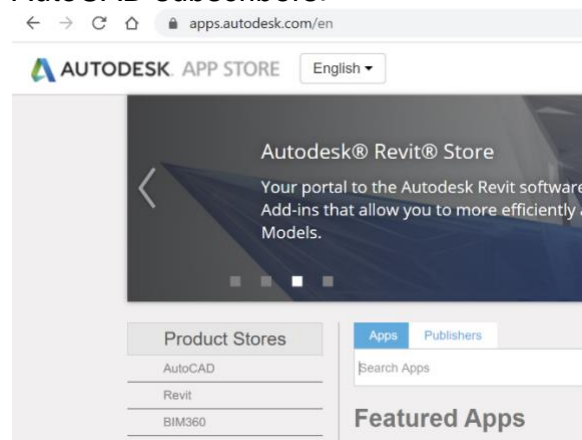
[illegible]

apps.autodesk.com/en

AUTODESK. APP STORE English

Autodesk® Revit® Store

Your portal to the Autodesk Revit software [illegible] Add-ins that allow you to more efficiently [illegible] Models.

Product Stores

AutoCAD

Revit

BIM360

Apps Publishers

Search Apps

Featured Apps